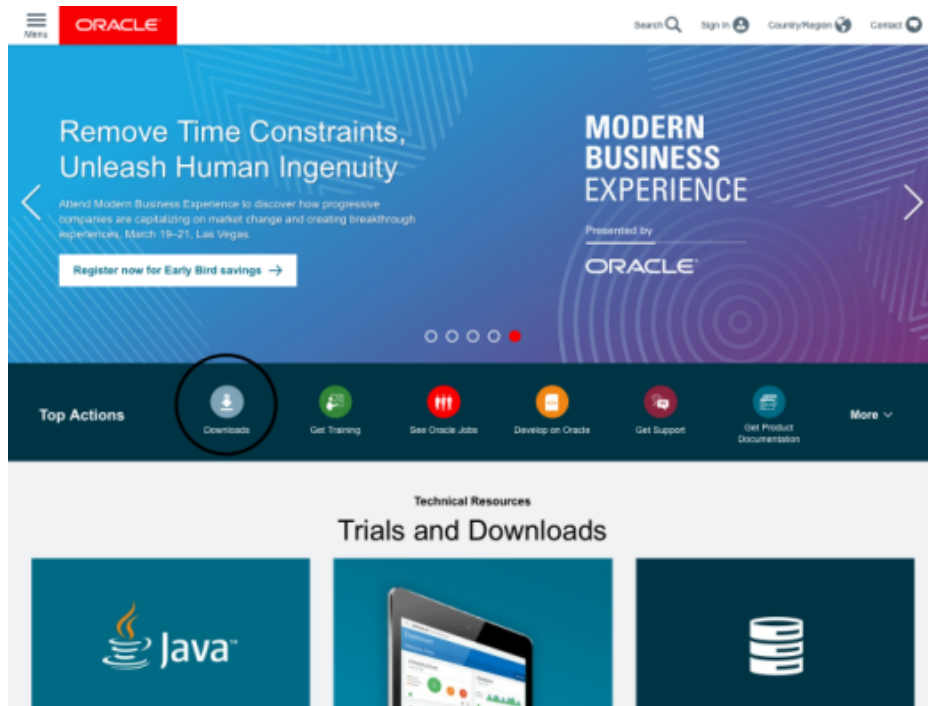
Menu
ORACLE
Search Sign In Country/Region Contact

Remove Time Constraints, Unleash Human Ingenuity

Attend Modern Business Experience to discover how progressive companies are capitalizing on market change and creating breakthrough experiences. March 19–21, Las Vegas.

Register now for Early Bird savings →

MODERN BUSINESS EXPERIENCE
Presented by
ORACLE

Top Actions
Downloads
Get Training
See Oracle Jobs
Develop on Oracle
Get Support
Get Product Documentation
More

Technical Resources
Trials and Downloads

Java